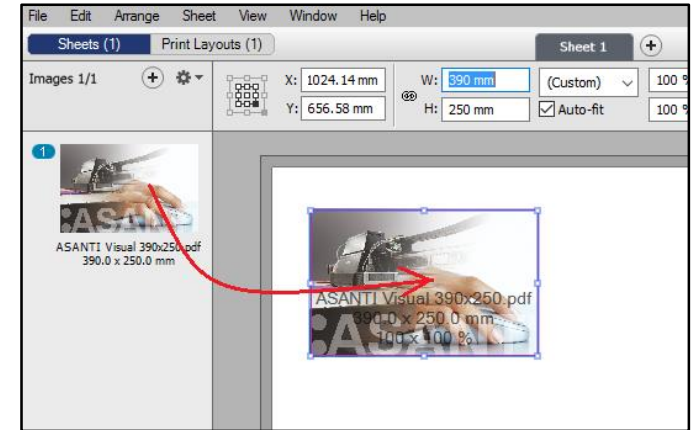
File Edit Arrange Sheet View Window Help

Sheets (1) Print Layouts (1)

Sheet 1 +

Images 1/1

X: 1024.14 mm
Y: 656.58 mm

W: 390 mm
H: 250 mm

(Custom)
Auto-fit

100 %
100 %

1

ASANTI

ASANTI Visual 390x250.pdf
390.0 x 250.0 mm

ASANTI Visual 390x250.pdf
390.0 x 250.0 mm
100 x 100 %

ASANTI